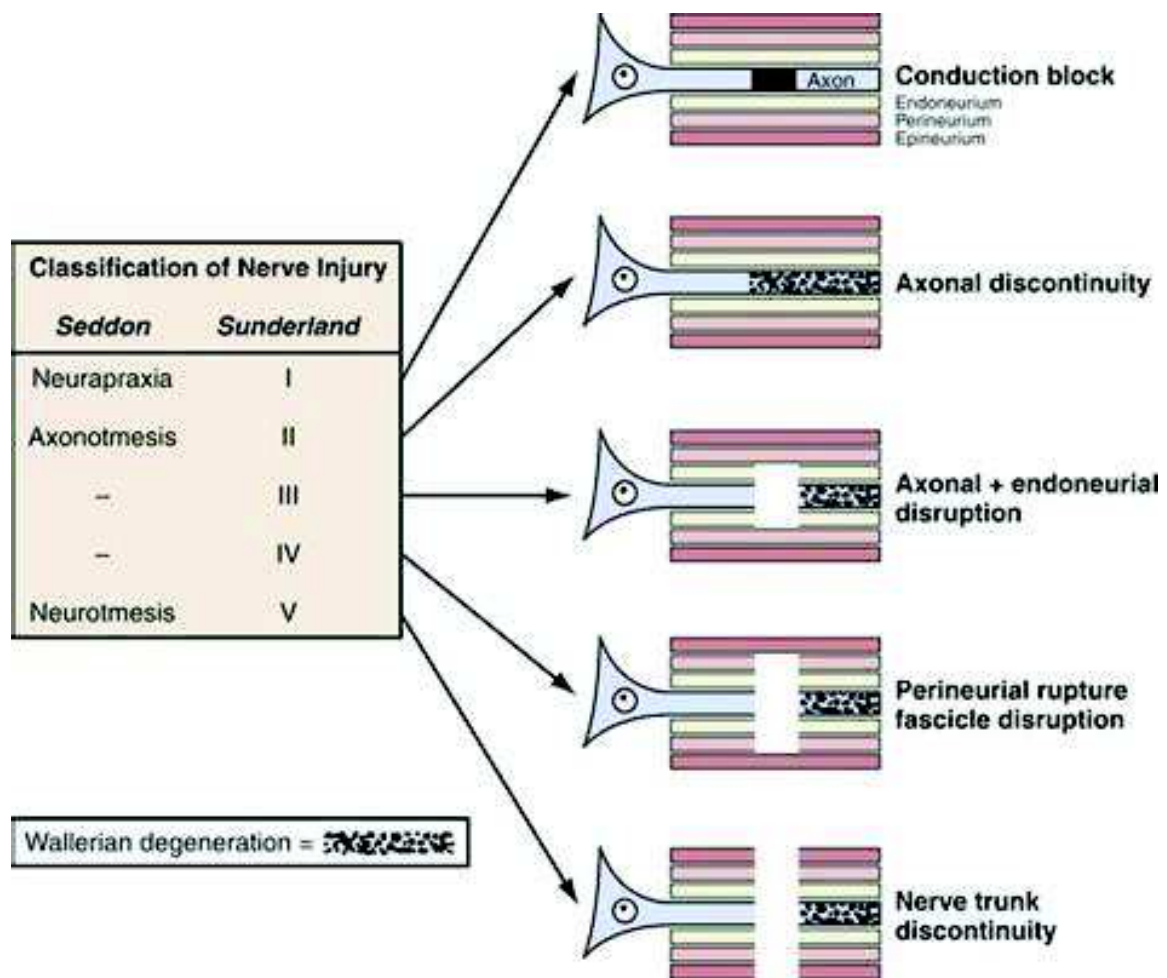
Classification of Nerve Injury

| Seddon | Sunderland |
|---|---|
| Neurapraxia | I |
| Axonotmesis | II |
| – | III |
| – | IV |
| Neurotmesis | V |

Axon
Conduction block
Endoneurium
Perineurium
Epineurium

Axonal discontinuity

Axonal + endoneurial disruption

Perineurial rupture fascicle disruption

Nerve trunk discontinuity

Wallerian degeneration =